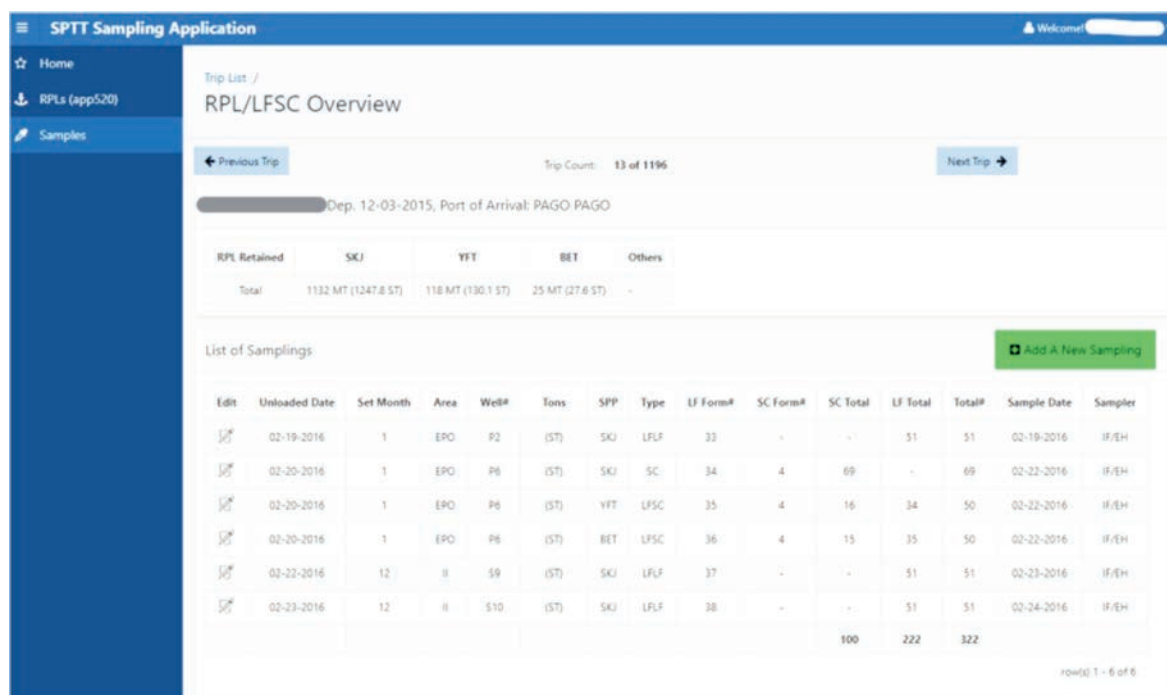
≡ SPTT Sampling Application

Welcome! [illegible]

Home
RPLs (app520)
Samples

Trip List /
RPL/LFSC Overview

← Previous Trip Trip Count: 13 of 1196 Next Trip →

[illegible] Dep. 12-03-2015, Port of Arrival: PAGO PAGO

| RPL Retained | SKJ | YFT | BET | Others |
|---|---|---|---|---|
| Total | 1132 MT (1247.8 ST) | 118 MT (130.1 ST) | 25 MT (27.6 ST) | - |

List of Samplings

Add A New Sampling

| Edit | Unloaded Date | Set Month | Area | Well# | Tons | SPP | Type | LF Form# | SC Form# | SC Total | LF Total | Total# | Sample Date | Sampler |
|---|---|---|---|---|---|---|---|---|---|---|---|---|---|---|
| | 02-19-2016 | 1 | EPO | P2 | (ST) | SKJ | LFLF | 33 | - | - | 51 | 51 | 02-19-2016 | IF/EH |
| | 02-20-2016 | 1 | EPO | P6 | (ST) | SKJ | SC | 34 | 4 | 69 | - | 69 | 02-22-2016 | IF/EH |
| | 02-20-2016 | 1 | EPO | P6 | (ST) | YFT | LFSC | 35 | 4 | 16 | 34 | 50 | 02-22-2016 | IF/EH |
| | 02-20-2016 | 1 | EPO | P6 | (ST) | BET | LFSC | 36 | 4 | 15 | 35 | 50 | 02-22-2016 | IF/EH |
| | 02-22-2016 | 12 | II | S9 | (ST) | SKJ | LFLF | 37 | - | - | 51 | 51 | 02-23-2016 | IF/EH |
| | 02-23-2016 | 12 | II | S10 | (ST) | SKJ | LFLF | 38 | - | - | 51 | 51 | 02-24-2016 | IF/EH |
| | | | | | | | | | | 100 | 222 | 322 | | |

row(s) 1 - 6 of 6